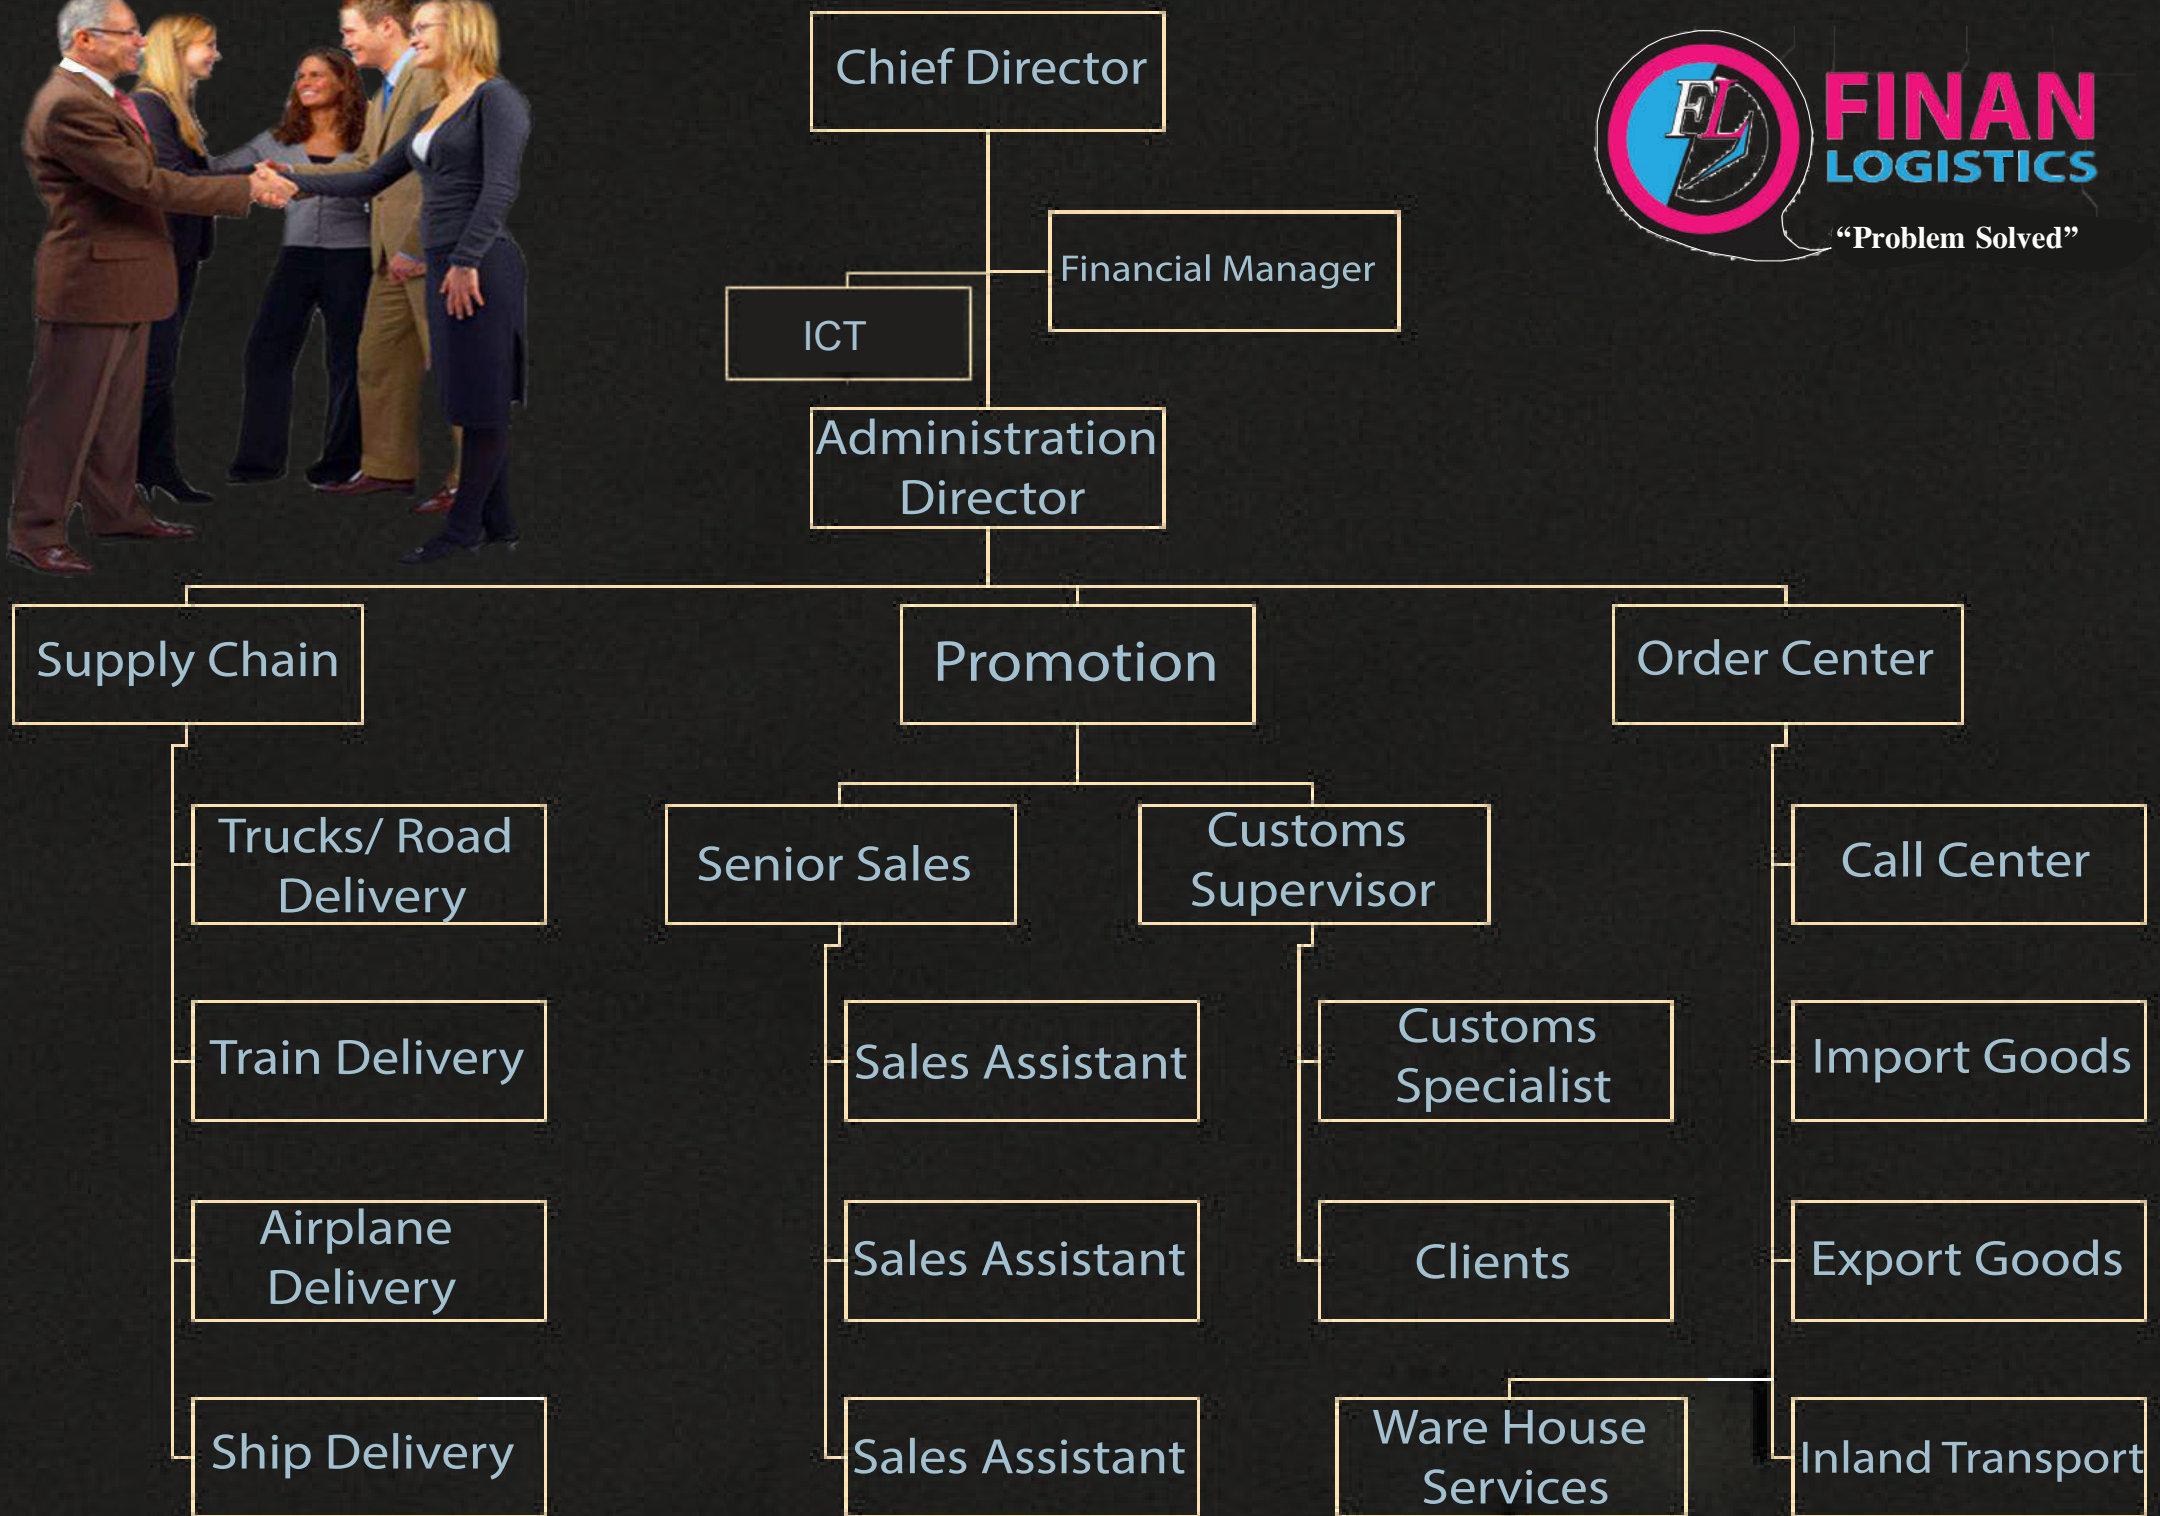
Chief Director

FL FINAN LOGISTICS
"Problem Solved"

Financial Manager

ICT

Administration Director

Supply Chain

Promotion

Order Center

Trucks/ Road Delivery

Train Delivery

Airplane Delivery

Ship Delivery

Senior Sales

Customs Supervisor

Sales Assistant

Sales Assistant

Sales Assistant

Customs Specialist

Clients

Ware House Services

Call Center

Import Goods

Export Goods

Inland Transport